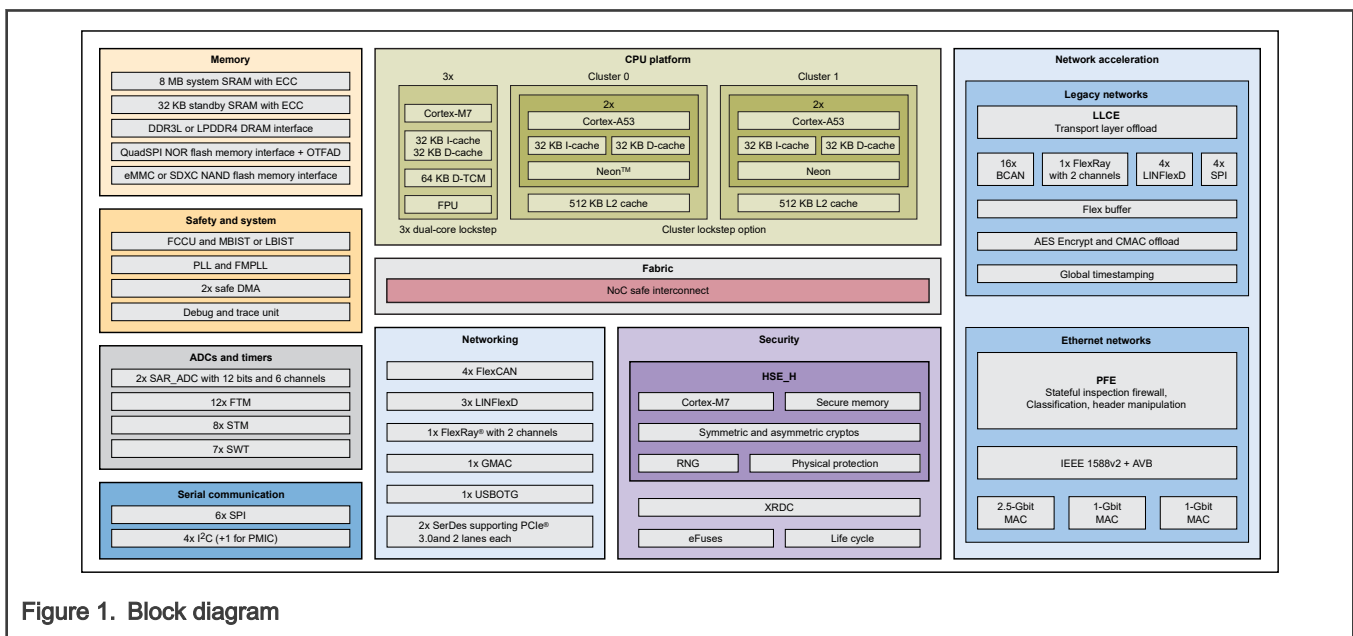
Memory
8 MB system SRAM with ECC
32 KB standby SRAM with ECC
DDR3L or LPDDR4 DRAM interface
QuadSPI NOR flash memory interface + OTFAD
eMMC or SDXC NAND flash memory interface

Safety and system
FCCU and MBIST or LBIST
PLL and FMPLL
2x safe DMA
Debug and trace unit

ADCs and timers
2x SAR_ADC with 12 bits and 6 channels
12x FTM
8x STM
7x SWT

Serial communication
6x SPI
4x I$^2$C (+1 for PMIC)

CPU platform
3x
Cortex-M7
32 KB I-cache
32 KB D-cache
64 KB D-TCM
FPU
3x dual-core lockstep

Cluster 0
2x
Cortex-A53
32 KB I-cache
32 KB D-cache
Neon™
512 KB L2 cache

Cluster 1
2x
Cortex-A53
32 KB I-cache
32 KB D-cache
Neon
512 KB L2 cache
Cluster lockstep option

Fabric
NoC safe interconnect

Networking
4x FlexCAN
3x LINFlexD
1x FlexRay® with 2 channels
1x GMAC
1x USBOTG
2x SerDes supporting PCIe® 3.0and 2 lanes each

Security
HSE_H
Cortex-M7
Secure memory
Symmetric and asymmetric cryptos
RNG
Physical protection
XRDC
eFuses
Life cycle

Network acceleration
Legacy networks
LLCE
Transport layer offload
16x BCAN
1x FlexRay with 2 channels
4x LINFlexD
4x SPI
Flex buffer
AES Encrypt and CMAC offload
Global timestamping

Ethernet networks
PFE
Stateful inspection firewall, Classification, header manipulation
IEEE 1588v2 + AVB
2.5-Gbit MAC
1-Gbit MAC
1-Gbit MAC

Figure 1. Block diagram